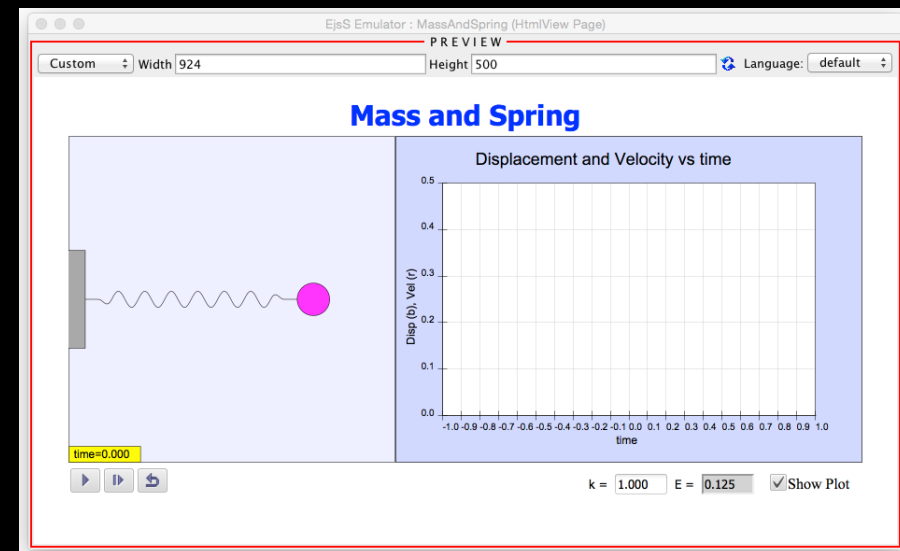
EjsS Emulator : MassAndSpring (HtmlView Page)

PREVIEW

Custom Width 924 Height 500 Language: default

Mass and Spring

Displacement and Velocity vs time

0.5
0.4
0.3
0.2
0.1
0.0

Disp (b), Vel (r)

-1.0 -0.9 -0.8 -0.7 -0.6 -0.5 -0.4 -0.3 -0.2 -0.1 0.0 0.1 0.2 0.3 0.4 0.5 0.6 0.7 0.8 0.9 1.0

time

time=0.000

k = 1.000 E = 0.125 Show Plot